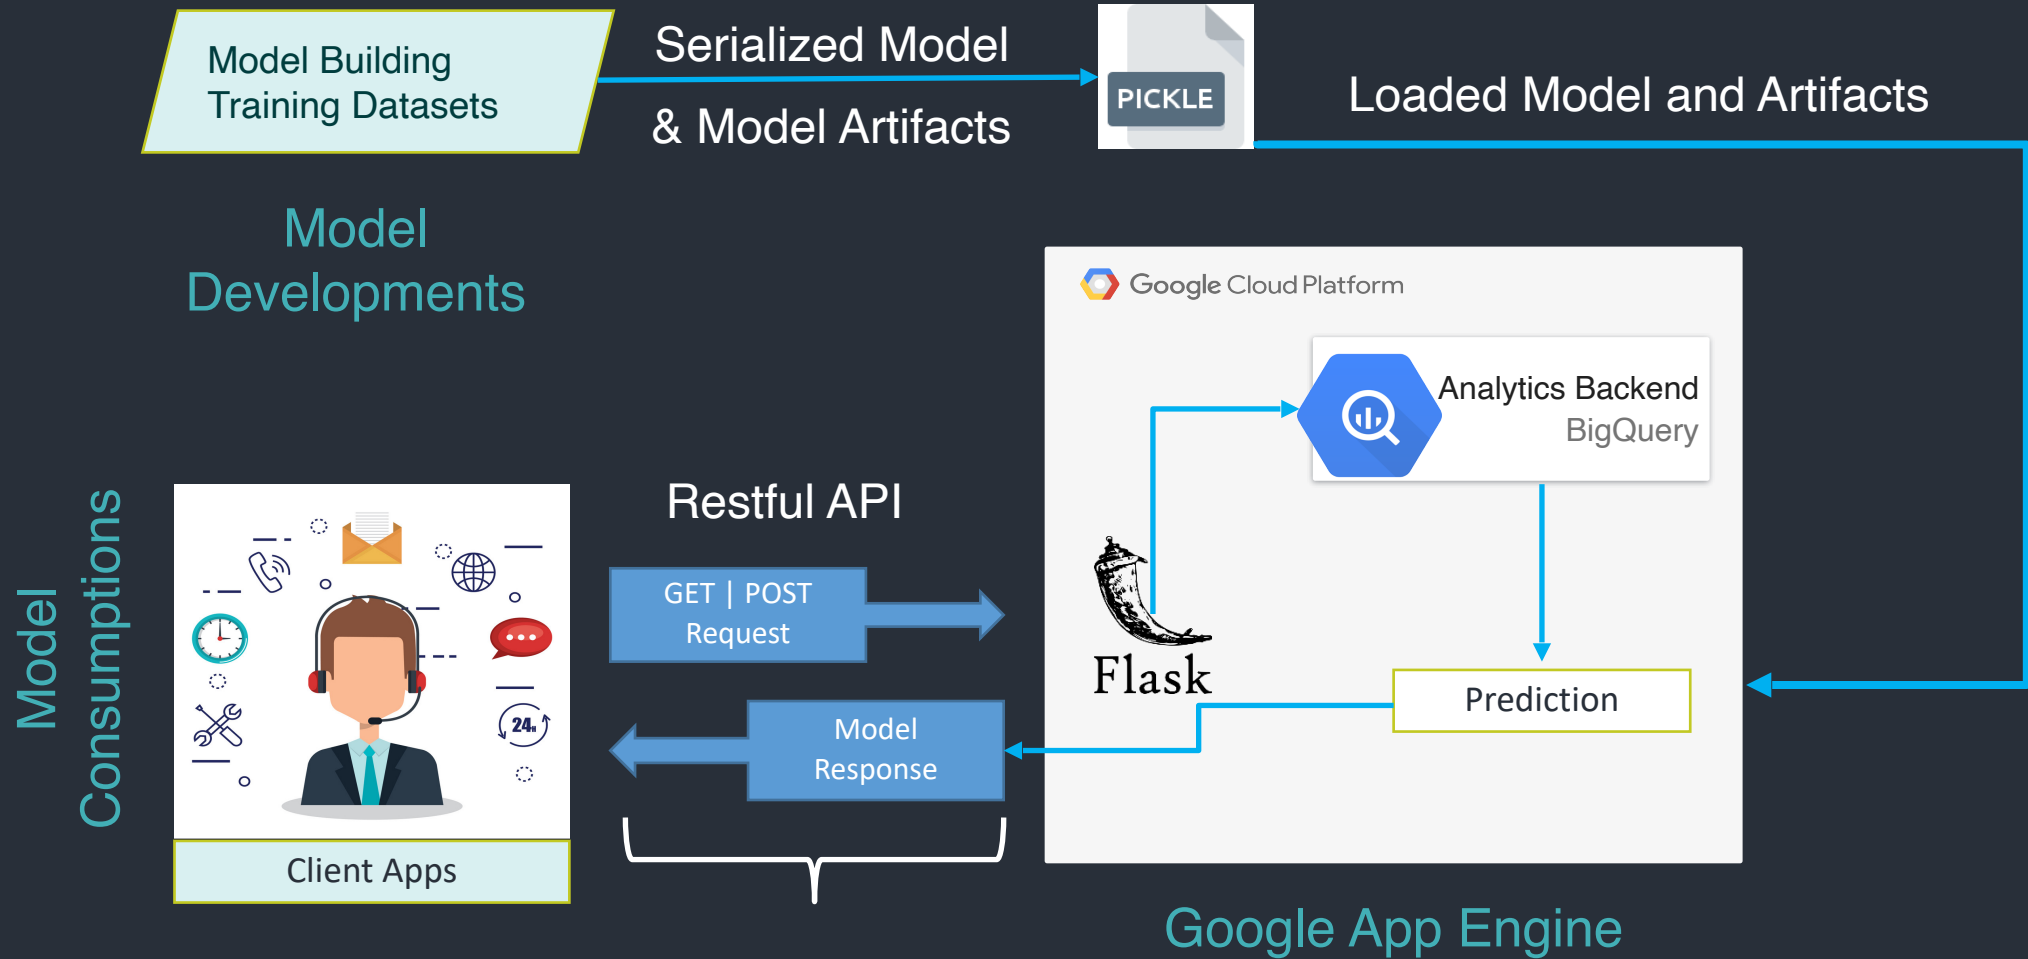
Model Building
Training Datasets

Serialized Model
& Model Artifacts

PICKLE

Loaded Model and Artifacts

Model
Developments

Google Cloud Platform

Analytics Backend
BigQuery

Model
Consumptions

24

Restful API

GET | POST
Request

Model
Response

Flask

Prediction

Client Apps

Google App Engine